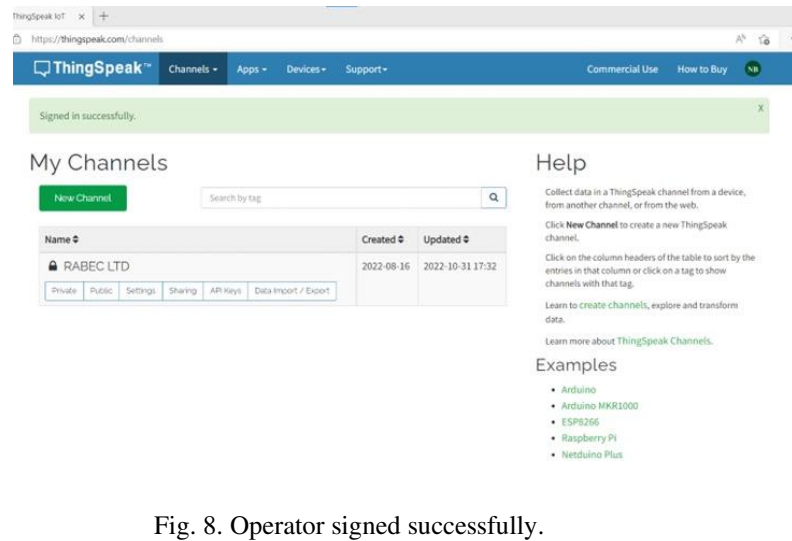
ThingSpeak IoT × +

https://thingspeak.com/channels

ThingSpeak™ Channels ▾ Apps ▾ Devices ▾ Support ▾ Commercial Use How to Buy NB

Signed in successfully. ×

My Channels

New Channel

Search by tag

| Name ⇕ | Created ⇕ | Updated ⇕ |
|---|---|---|
| RABEC LTD | 2022-08-16 | 2022-10-31 17:32 |

Private Public Settings Sharing API Keys Data Import / Export

Help

Collect data in a ThingSpeak channel from a device, from another channel, or from the web.

Click New Channel to create a new ThingSpeak channel.

Click on the column headers of the table to sort by the entries in that column or click on a tag to show channels with that tag.

Learn to create channels, explore and transform data.

Learn more about ThingSpeak Channels.

Examples

• Arduino
• Arduino MKR1000
• ESP8266
• Raspberry Pi
• Netduino Plus

Fig. 8. Operator signed successfully.